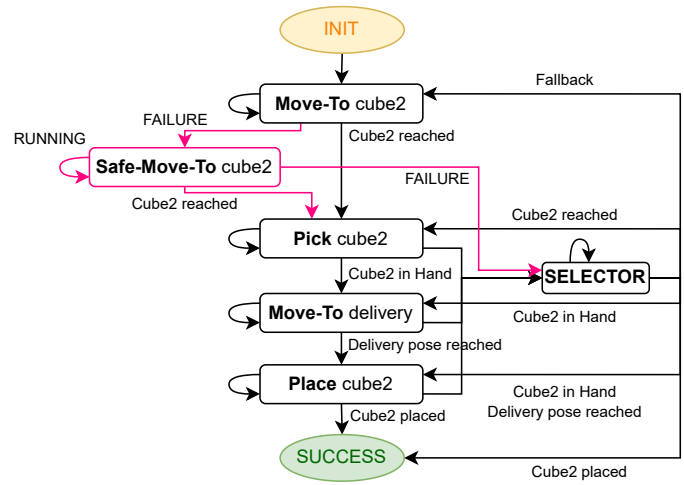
INIT

Fallback

Move-To cube2

FAILURE

Cube2 reached

RUNNING

Safe-Move-To cube2

FAILURE

Cube2 reached

Cube2 reached

Pick cube2

Cube2 in Hand

SELECTOR

Move-To delivery

Cube2 in Hand

Delivery pose reached

Place cube2

Cube2 in Hand
Delivery pose reached

Cube2 placed

SUCCESS

Cube2 placed